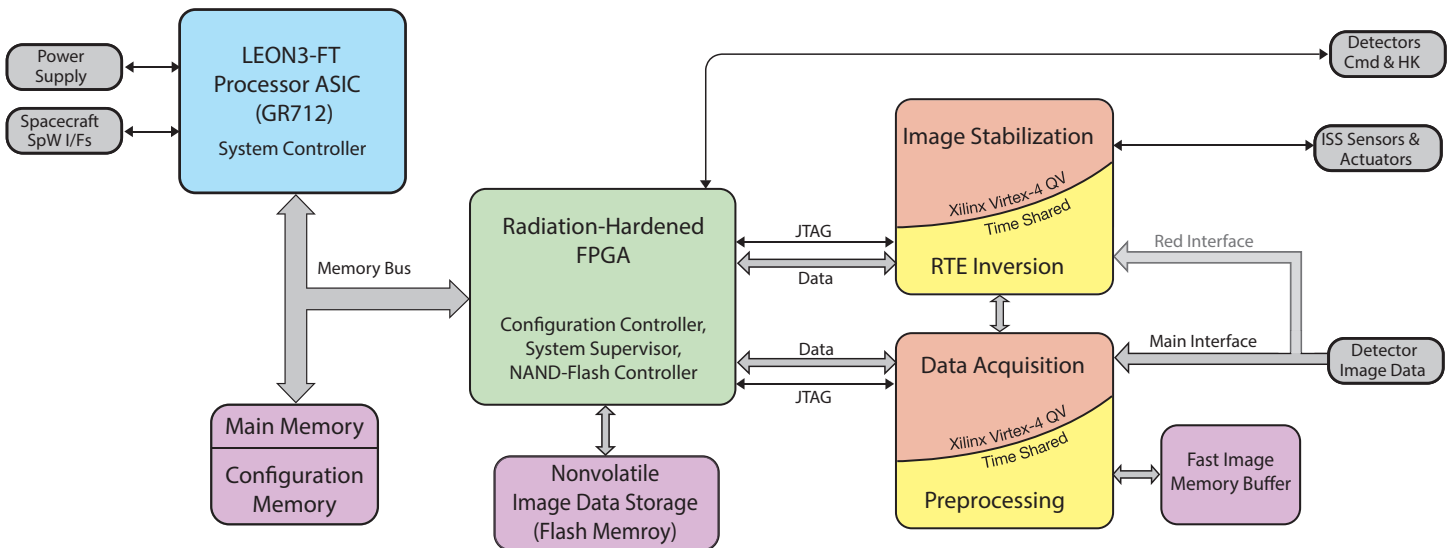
Power Supply

Spacecraft SpW I/Fs

LEON3-FT Processor ASIC (GR712)
System Controller

Memory Bus

Main Memory

Configuration Memory

Radiation-Hardened FPGA

Configuration Controller, System Supervisor, NAND-Flash Controller

Nonvolatile Image Data Storage (Flash Memroy)

JTAG

Data

Data

JTAG

Detectors Cmd & HK

Image Stabilization

Xilinx Virtex-4 QV
Time Shared

RTE Inversion

ISS Sensors & Actuators

Red Interface

Main Interface

Detector Image Data

Data Acquisition

Xilinx Virtex-4 QV
Time Shared

Preprocessing

Fast Image Memory Buffer